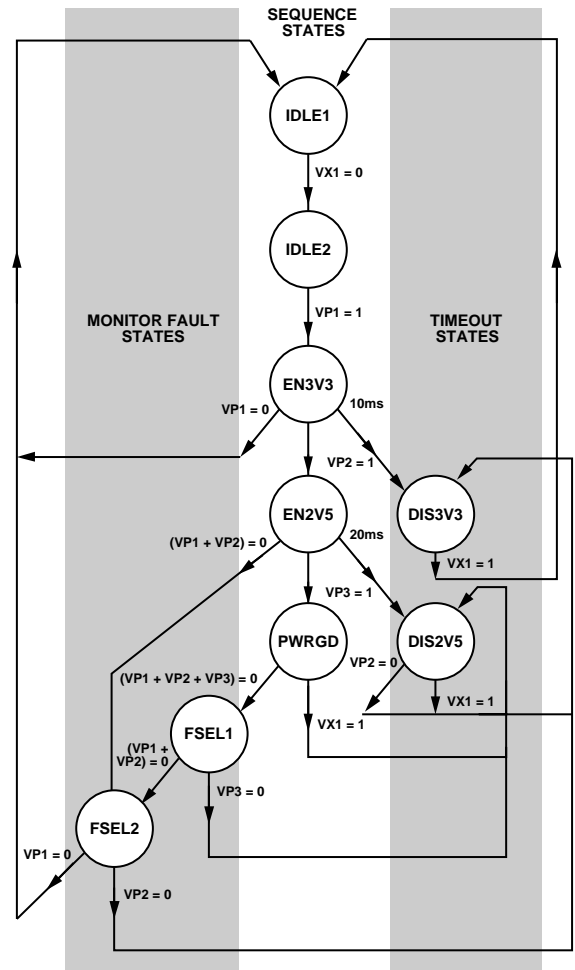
SEQUENCE STATES

IDLE1

VX1 = 0

IDLE2

VP1 = 1

MONITOR FAULT STATES

TIMEOUT STATES

EN3V3

VP1 = 0

10ms

VP2 = 1

EN2V5

DIS3V3

(VP1 + VP2) = 0

20ms

VX1 = 1

VP3 = 1

PWRGD

DIS2V5

VP2 = 0

(VP1 + VP2 + VP3) = 0

VX1 = 1

VX1 = 1

FSEL1

(VP1 + VP2) = 0

VP3 = 0

FSEL2

VP1 = 0

VP2 = 0